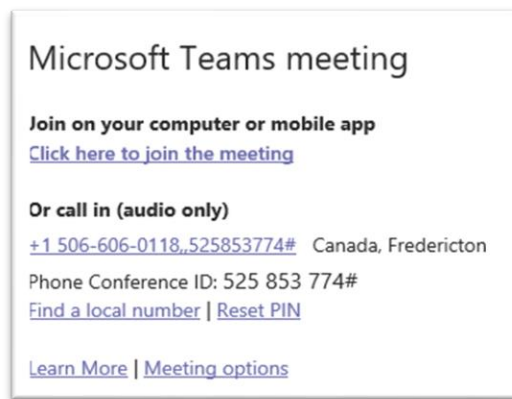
Microsoft Teams meeting

Join on your computer or mobile app
Click here to join the meeting

Or call in (audio only)
+1 506-606-0118,,525853774# Canada, Fredericton
Phone Conference ID: 525 853 774#
Find a local number | Reset PIN

Learn More | Meeting options